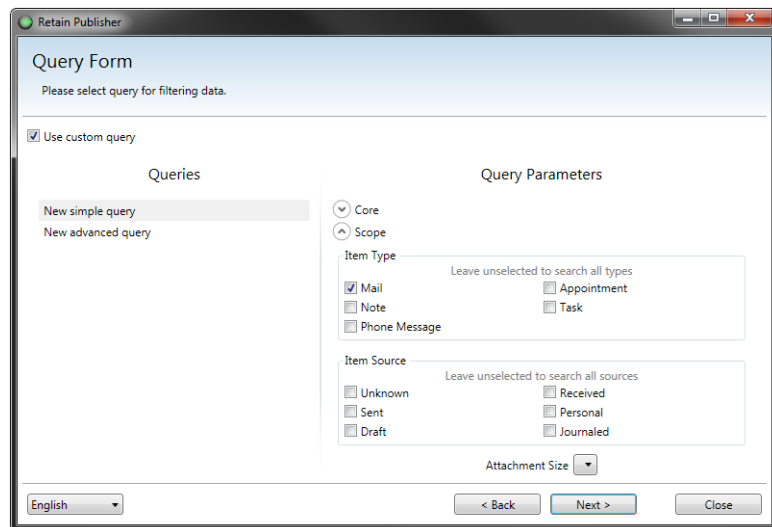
Retain Publisher

Query Form

Please select query for filtering data.

Use custom query

Queries

New simple query

New advanced query

Query Parameters

Core

Scope

Item Type

Leave unselected to search all types

Mail

Appointment

Note

Task

Phone Message

Item Source

Leave unselected to search all sources

Unknown

Received

Sent

Personal

Draft

Journaled

Attachment Size

English

< Back

Next >

Close